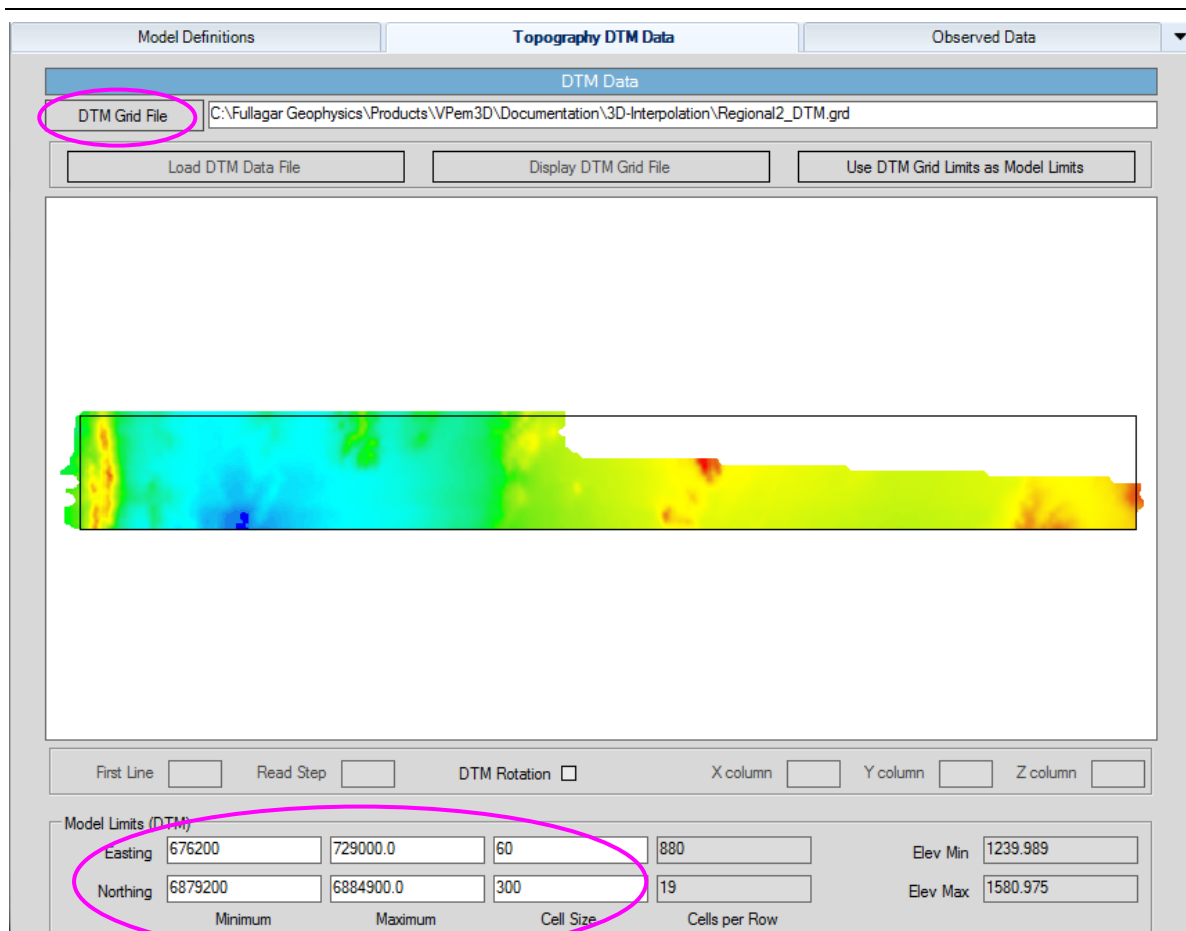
Model Definitions | Topography DTM Data | Observed Data

DTM Data

DTM Grid File C:\Fullagar Geophysics\Products\VPem3D\Documentation\3D-Interpolation\Regional2_DTM.grd

Load DTM Data File
Display DTM Grid File
Use DTM Grid Limits as Model Limits

First Line
Read Step
DTM Rotation
X column
Y column
Z column

Model Limits (DTM)

| | Minimum | Maximum | Cell Size | Cells per Row | | |
|---|---|---|---|---|---|---|
| Easting | 676200 | 729000.0 | 60 | 880 | Elev Min | 1239.989 |
| Northing | 6879200 | 6884900.0 | 300 | 19 | Elev Max | 1580.975 |